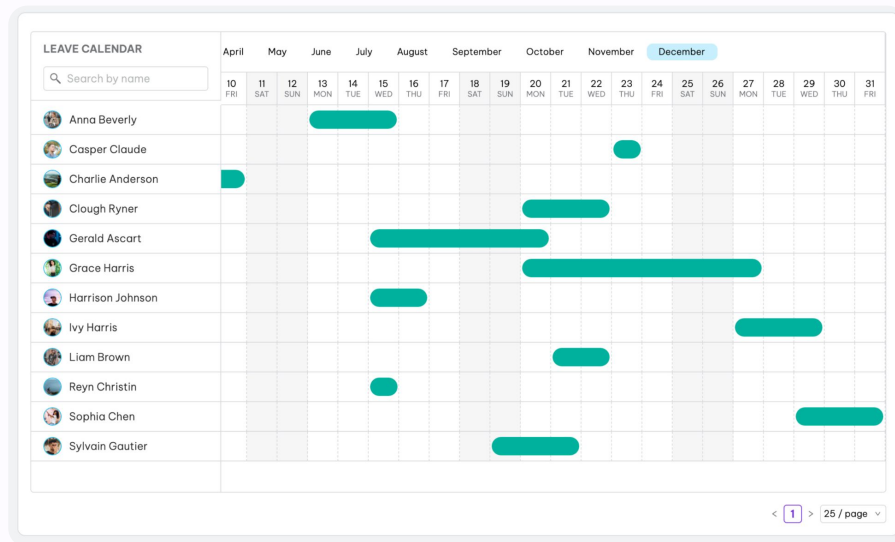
LEAVE CALENDAR

Search by name

April May June July August September October November December

| 10 FRI | 11 SAT | 12 SUN | 13 MON | 14 TUE | 15 WED | 16 THU | 17 FRI | 18 SAT | 19 SUN | 20 MON | 21 TUE | 22 WED | 23 THU | 24 FRI | 25 SAT | 26 SUN | 27 MON | 28 TUE | 29 WED | 30 THU | 31 FRI |
|---|---|---|---|---|---|---|---|---|---|---|---|---|---|---|---|---|---|---|---|---|---|

Anna Beverly
Casper Claude
Charlie Anderson
Clough Ryner
Gerald Ascart
Grace Harris
Harrison Johnson
Ivy Harris
Liam Brown
Reyn Christin
Sophia Chen
Sylvain Gautier

< 1 > 25 / page